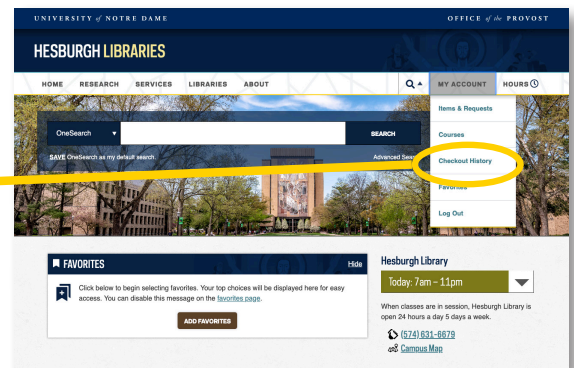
UNIVERSITY of NOTRE DAME

OFFICE of the PROVOST

HESBURGH LIBRARIES

HOME RESEARCH SERVICES LIBRARIES ABOUT

MY ACCOUNT

HOURS

Items & Requests

Courses

Checkout History

Favorites

Log Out

OneSearch

SEARCH

SAVE OneSearch as my default search

Advanced Sear

FAVORITES

Hide

Click below to begin selecting favorites. Your top choices will be displayed here for easy access. You can disable this message on the favorites page.

ADD FAVORITES

Hesburgh Library

Today: 7am - 11pm

When classes are in session, Hesburgh Library is open 24 hours a day 5 days a week.

(574) 631-6679

Campus Map